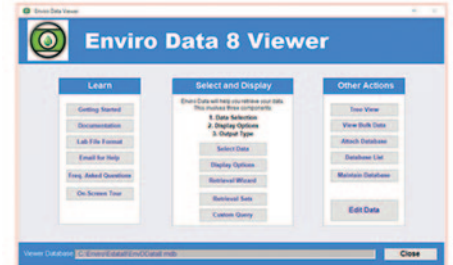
Enviro Data Viewer

Enviro Data 8 Viewer

Learn

Getting Started

Documentation

Lab File Format

Email for Help

Freq. Asked Questions

On-Screen Tour

Select and Display

Enviro Data will help you retrieve your data. This involves three components:

1. Data Selection
2. Display Options
3. Output Type

Select Data

Display Options

Retrieval Wizard

Retrieval Sets

Custom Query

Other Actions

Tree View

View Bulk Data

Attach Database

Database List

Maintain Database

Edit Data

Viewer Database: C:\EnviroData8\EnviroData8.mdb

Close